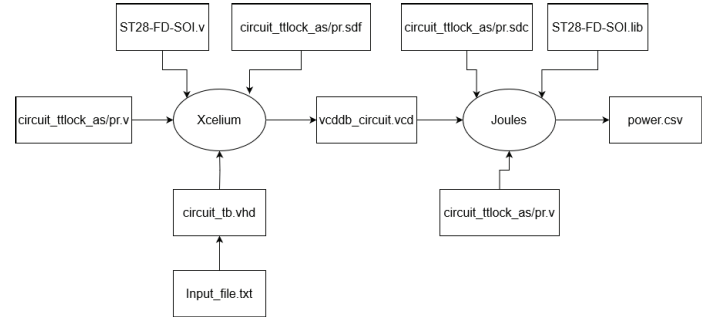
ST28-FD-SOI.v

circuit_ttlock_as/pr.sdf

circuit_ttlock_as/pr.v

Xcelium

circuit_tb.vhd

Input_file.txt

vcddb_circuit.vcd

circuit_ttlock_as/pr.sdc

ST28-FD-SOI.lib

Joules

circuit_ttlock_as/pr.v

power.csv